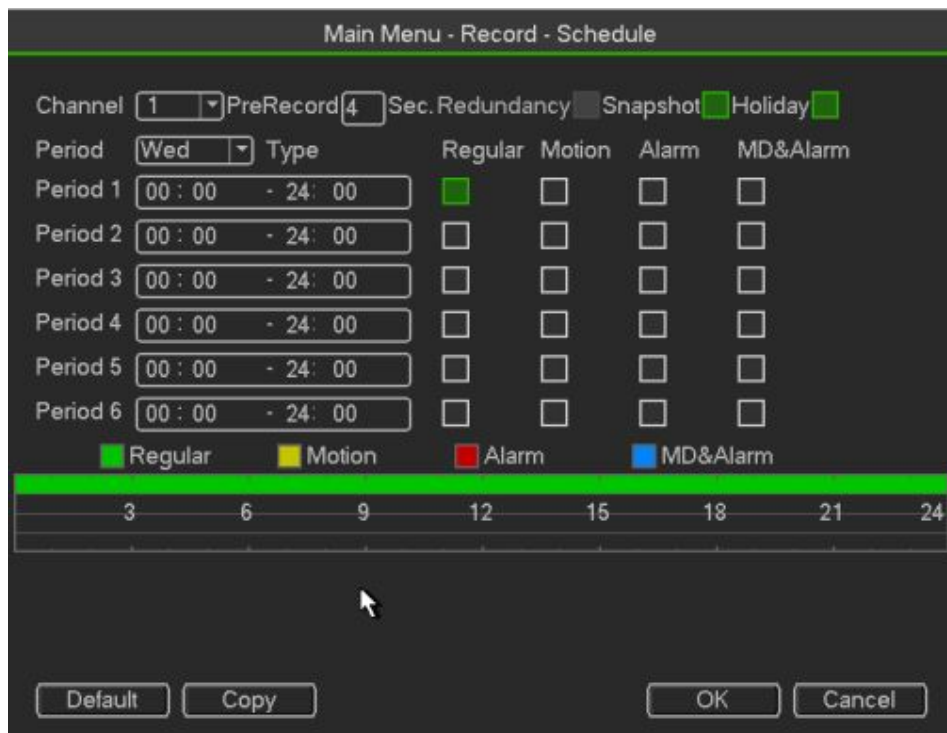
Main Menu - Record - Schedule

Channel 1 PreRecord 4 Sec. Redundancy Snapshot Holiday

| Period | Wed | Type | Regular | Motion | Alarm | MD&Alarm |
|---|---|---|---|---|---|---|
| Period 1 | 00 : 00 | - 24: 00 | | | | |
| Period 2 | 00 : 00 | - 24: 00 | | | | |
| Period 3 | 00 : 00 | - 24: 00 | | | | |
| Period 4 | 00 : 00 | - 24: 00 | | | | |
| Period 5 | 00 : 00 | - 24: 00 | | | | |
| Period 6 | 00 : 00 | - 24: 00 | | | | |

Regular Motion Alarm MD&Alarm

3 6 9 12 15 18 21 24

Default Copy OK Cancel